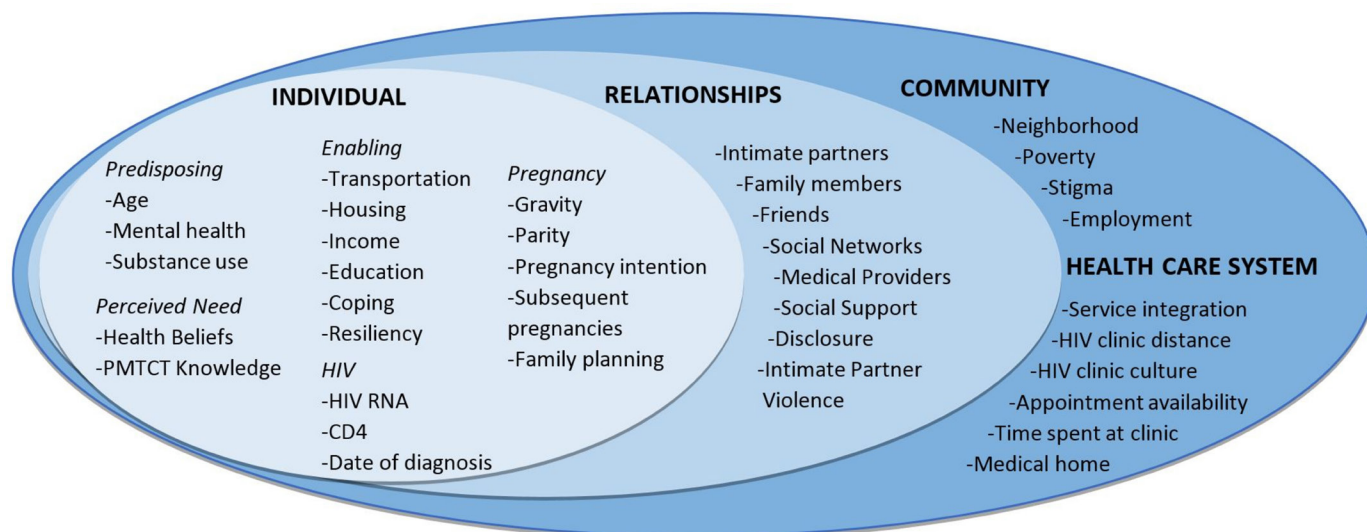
INDIVIDUAL

Predisposing
-Age
-Mental health
-Substance use

Perceived Need
-Health Beliefs
-PMTCT Knowledge

Enabling
-Transportation
-Housing
-Income
-Education
-Coping
-Resiliency

HIV
-HIV RNA
-CD4
-Date of diagnosis

Pregnancy
-Gravity
-Parity
-Pregnancy intention
-Subsequent pregnancies
-Family planning

RELATIONSHIPS
-Intimate partners
-Family members
-Friends
-Social Networks
-Medical Providers
-Social Support
-Disclosure
-Intimate Partner Violence

COMMUNITY
-Neighborhood
-Poverty
-Stigma
-Employment

HEALTH CARE SYSTEM
-Service integration
-HIV clinic distance
-HIV clinic culture
-Appointment availability
-Time spent at clinic
-Medical home